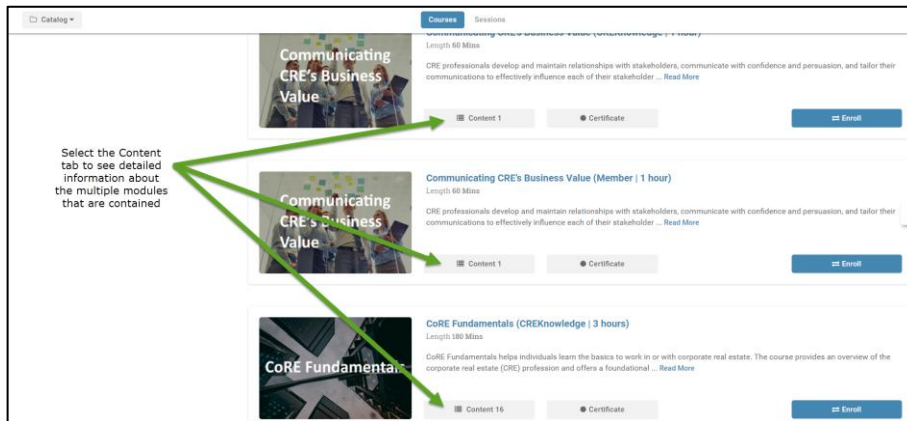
Catalog

Courses Sessions

Communicating CRE's Business Value

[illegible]

Length 60 Mins

CRE professionals develop and maintain relationships with stakeholders, communicate with confidence and persuasion, and tailor their communications to effectively influence each of their stakeholder ... Read More

Content 1 Certificate Enroll

Select the Content tab to see detailed information about the multiple modules that are contained

Communicating CRE's Business Value

Communicating CRE's Business Value (Member | 1 hour)

Length 60 Mins

CRE professionals develop and maintain relationships with stakeholders, communicate with confidence and persuasion, and tailor their communications to effectively influence each of their stakeholder ... Read More

Content 1 Certificate Enroll

CoRE Fundamentals

CoRE Fundamentals (CREKnowledge | 3 hours)

Length 180 Mins

CoRE Fundamentals helps individuals learn the basics to work in or with corporate real estate. The course provides an overview of the corporate real estate (CRE) profession and offers a foundational ... Read More

Content 16 Certificate Enroll